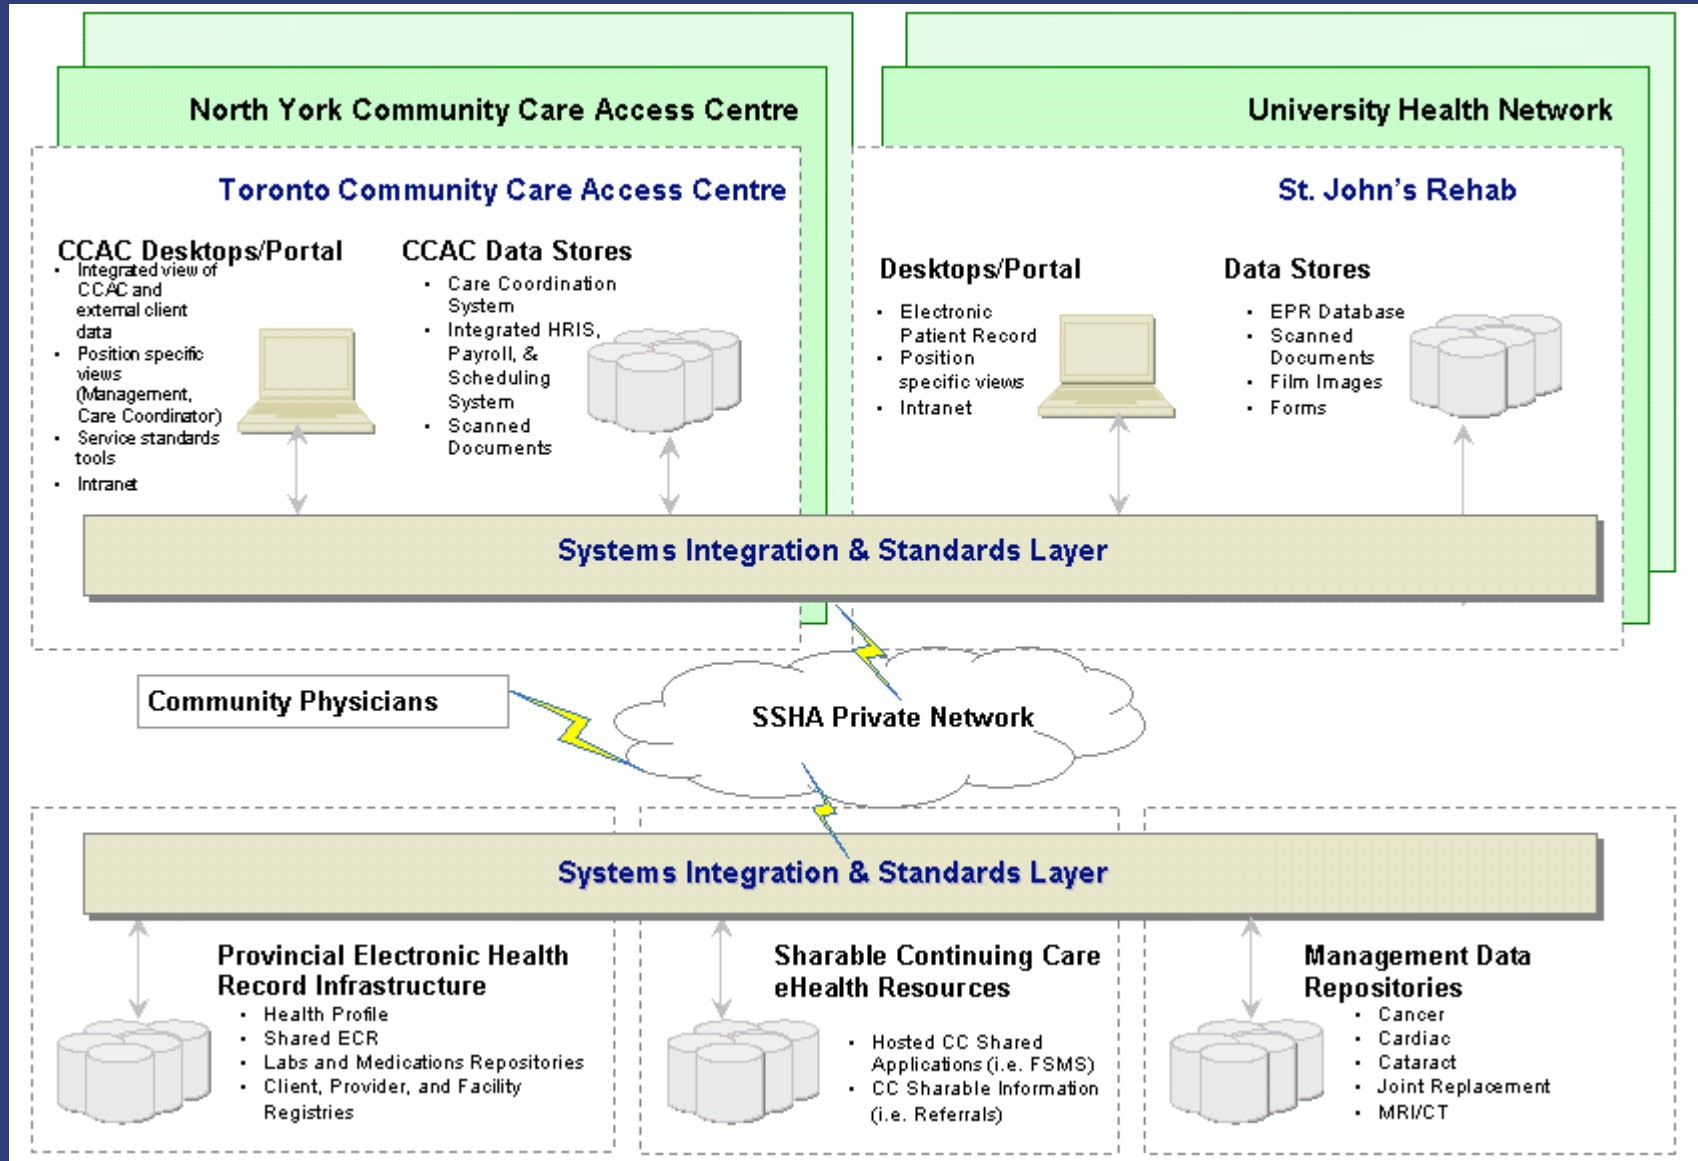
North York Community Care Access Centre

University Health Network

Toronto Community Care Access Centre

St. John's Rehab

CCAC Desktops/Portal
- Integrated view of CCAC and external client data
- Position specific views (Management, Care Coordinator)
- Service standards tools
- Intranet

CCAC Data Stores
- Care Coordination System
- Integrated HRIS, Payroll, & Scheduling System
- Scanned Documents

Desktops/Portal
- Electronic Patient Record
- Position specific views
- Intranet

Data Stores
- EPR Database
- Scanned Documents
- Film Images
- Forms

Systems Integration & Standards Layer

Community Physicians

SSHA Private Network

Systems Integration & Standards Layer

Provincial Electronic Health Record Infrastructure
- Health Profile
- Shared ECR
- Labs and Medications Repositories
- Client, Provider, and Facility Registries

Sharable Continuing Care eHealth Resources
- Hosted CC Shared Applications (i.e. FSMS)
- CC Sharable Information (i.e. Referrals)

Management Data Repositories
- Cancer
- Cardiac
- Cataract
- Joint Replacement
- MRI/CT